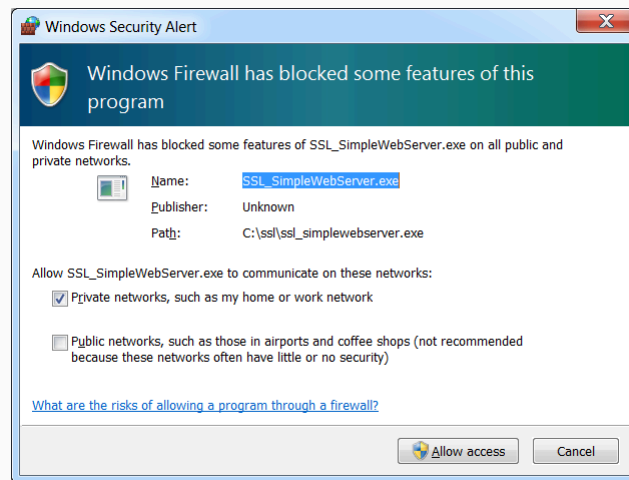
Windows Security Alert

Windows Firewall has blocked some features of this program

Windows Firewall has blocked some features of SSL_SimpleWebServer.exe on all public and private networks.

Name: SSL_SimpleWebServer.exe

Publisher: Unknown

Path: C:\ssl\ssl_simplewebserver.exe

Allow SSL_SimpleWebServer.exe to communicate on these networks:

Private networks, such as my home or work network

Public networks, such as those in airports and coffee shops (not recommended because these networks often have little or no security)

What are the risks of allowing a program through a firewall?

Allow access

Cancel